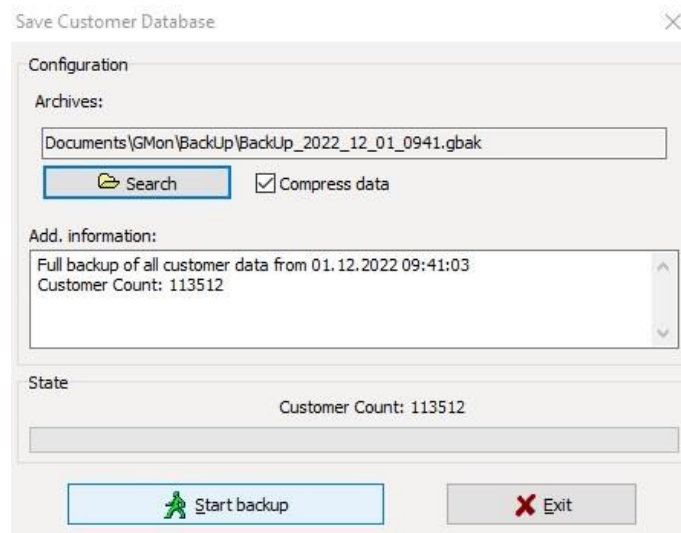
Save Customer Database

Configuration

Archives:

Documents\GMon\BackUp\BackUp_2022_12_01_0941.gbak

Search

Compress data

Add. information:

Full backup of all customer data from 01.12.2022 09:41:03
Customer Count: 113512

State

Customer Count: 113512

Start backup

Exit